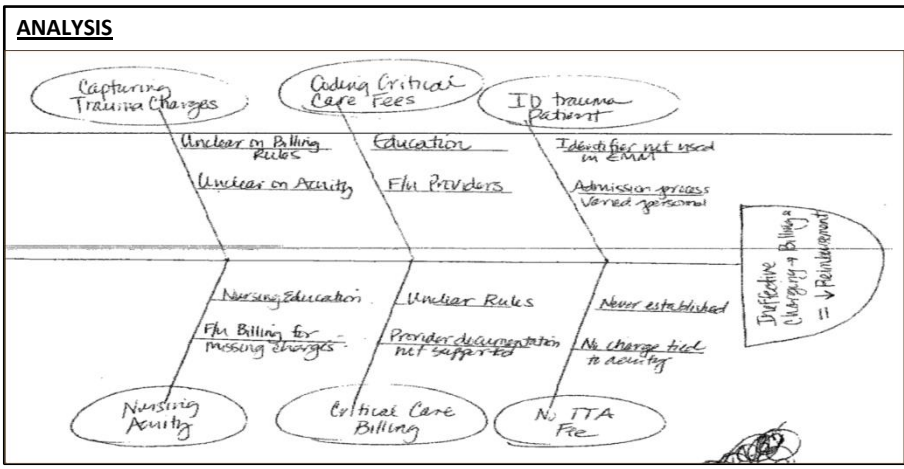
ANALYSIS

Capturing Trauma Charges

Coding Critical Care Fees

ID trauma Patient

Unclear on Billing Rules

Unclear on Acuity

Education

F/u Providers

Identifier not used in EMM

Admission process Varied personnel

Ineffective Charging → Billing = ↓ Reimbursement

Nursing Education

F/u Billing for missing charges

Unclear Rules

Provider documentation not supported

Never established

No charge tied to acuity

Nursing Acuity

Critical Care Billing

No TTA Fee